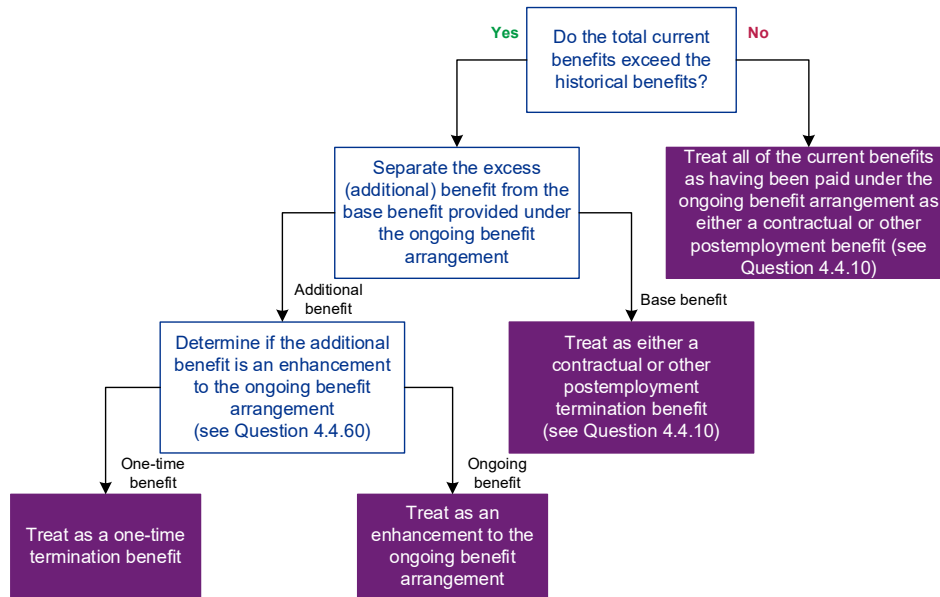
Do the total current benefits exceed the historical benefits?

Yes

No

Separate the excess (additional) benefit from the base benefit provided under the ongoing benefit arrangement

Treat all of the current benefits as having been paid under the ongoing benefit arrangement as either a contractual or other postemployment benefit (see Question 4.4.10)

Additional benefit

Base benefit

Determine if the additional benefit is an enhancement to the ongoing benefit arrangement (see Question 4.4.60)

Treat as either a contractual or other postemployment termination benefit (see Question 4.4.10)

One-time benefit

Ongoing benefit

Treat as a one-time termination benefit

Treat as an enhancement to the ongoing benefit arrangement